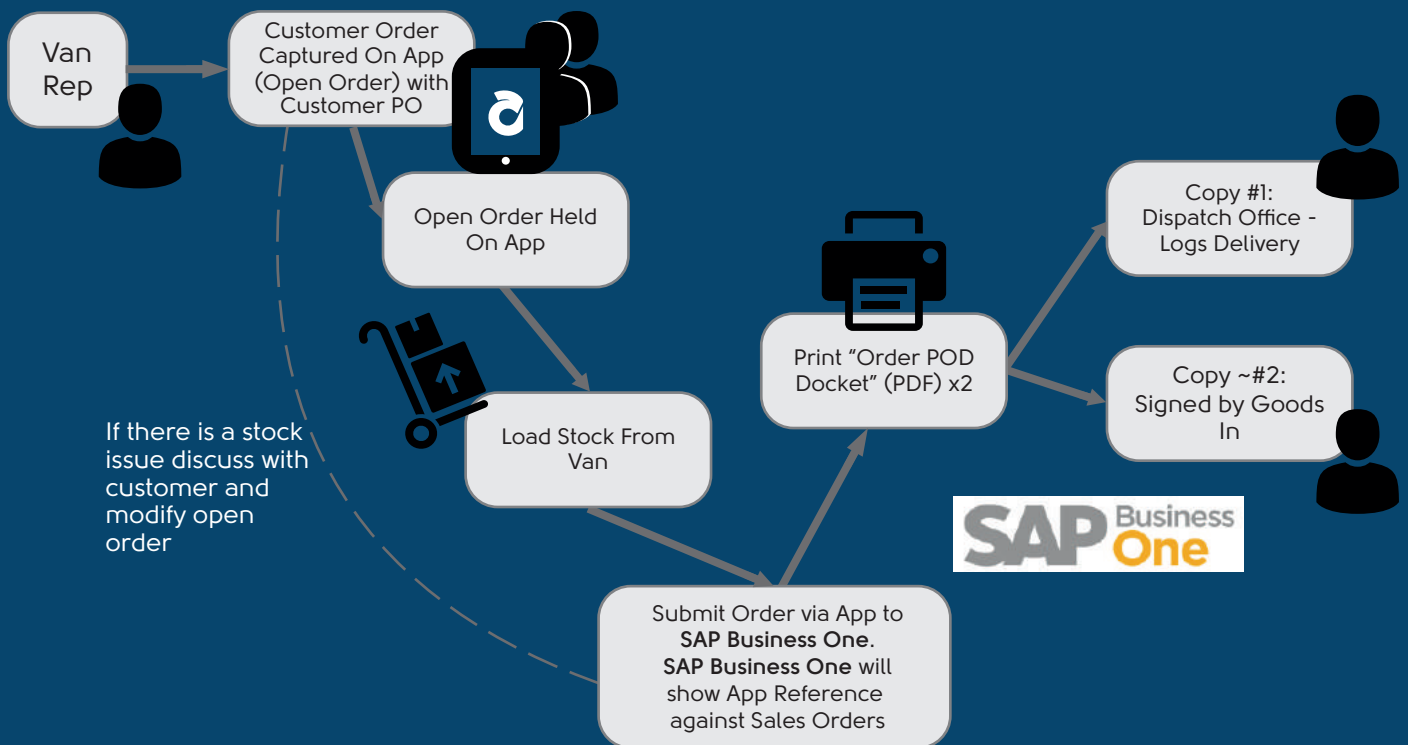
Van Rep

Customer Order Captured On App (Open Order) with Customer PO

Open Order Held On App

Load Stock From Van

If there is a stock issue discuss with customer and modify open order

Submit Order via App to **SAP Business One**. **SAP Business One** will show App Reference against Sales Orders

Print "Order POD Docket" (PDF) x2

Copy #1: Dispatch Office - Logs Delivery

Copy ~#2: Signed by Goods In

SAP Business One